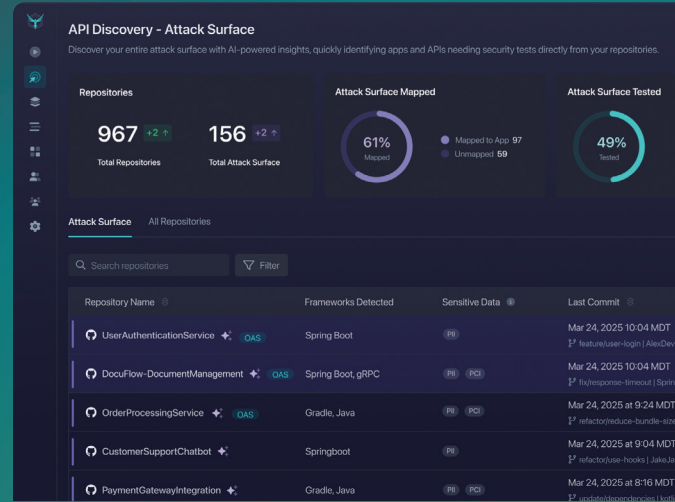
API Discovery - Attack Surface

Discover your entire attack surface with AI-powered insights, quickly identifying apps and APIs needing security tests directly from your repositories.

Repositories

967 +2 ↑
Total Repositories

156 +2 ↑
Total Attack Surface

Attack Surface Mapped

61%
Mapped

Mapped to App 97
Unmapped 59

Attack Surface Tested

49%
Tested

Attack Surface   All Repositories

Search repositories   Filter

| Repository Name | Frameworks Detected | Sensitive Data | Last Commit |
|---|---|---|---|
| UserAuthenticationService OAS | Spring Boot | PII | Mar 24, 2025 10:04 MDT feature/user-login \| AlexDev |
| DocuFlow-DocumentManagement OAS | Spring Boot, gRPC | PII PCI | Mar 24, 2025 10:04 MDT fix/response-timeout \| Sprin |
| OrderProcessingService OAS | Gradle, Java | PII PCI | Mar 24, 2025 at 9:24 MDT refactor/reduce-bundle-size |
| CustomerSupportChatbot | Springboot | PII | Mar 24, 2025 at 9:04 MDT refactor/use-hooks \| JakeJa |
| PaymentGatewayIntegration | Gradle, Java | PII PCI | Mar 24, 2025 at 8:16 MDT update/dependencies \| kotl |